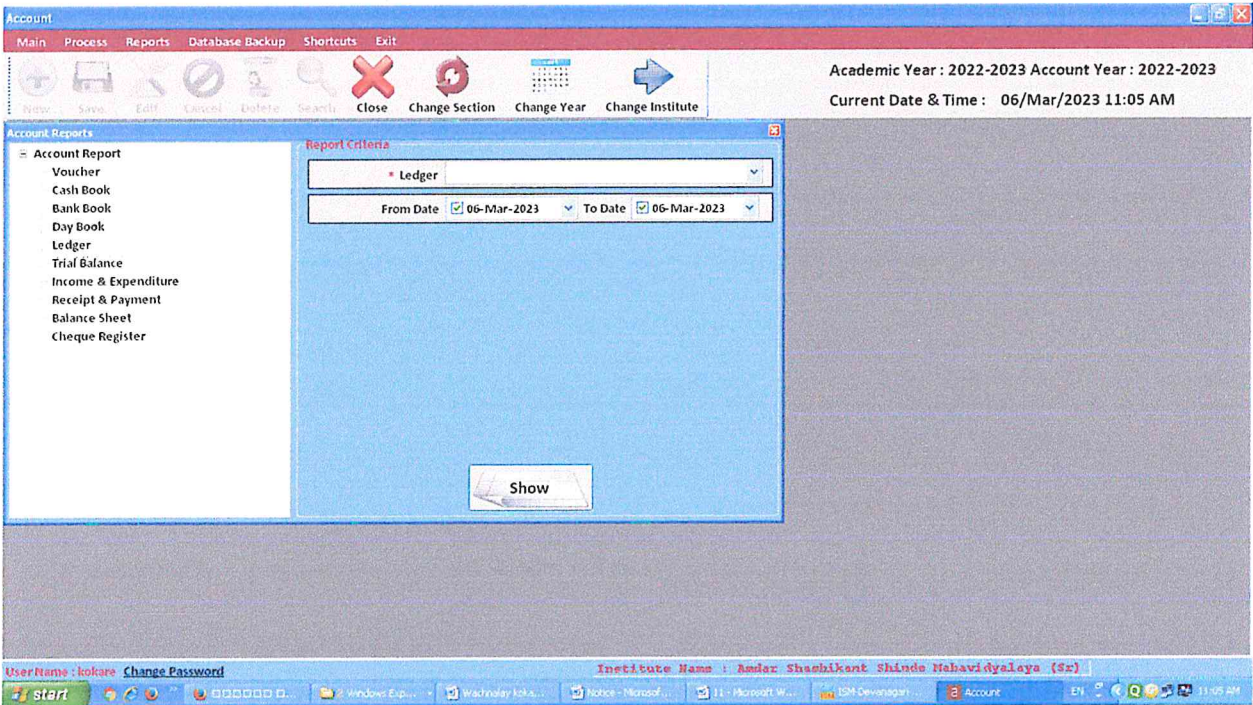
Account

Main Process Reports Database Backup Shortcuts Exit

New Save Edit Cancel Delete Search Close Change Section Change Year Change Institute

Academic Year : 2022-2023 Account Year : 2022-2023

Current Date & Time : 06/Mar/2023 11:05 AM

Account Reports

Account Report
Voucher
Cash Book
Bank Book
Day Book
Ledger
Trial Balance
Income & Expenditure
Receipt & Payment
Balance Sheet
Cheque Register

Report Criteria

* Ledger

From Date 06-Mar-2023 To Date 06-Mar-2023

Show

User Name : kokare Change Password

Institute Name : Amdar Shashikant Shinde Mahavidyalaya (Sr)

start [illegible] 2 Windows Exp... Wachnalay koka... Notice - Microsof... 11 - Microsoft W... ISM-Devanagari ... Account EN 11:05 AM